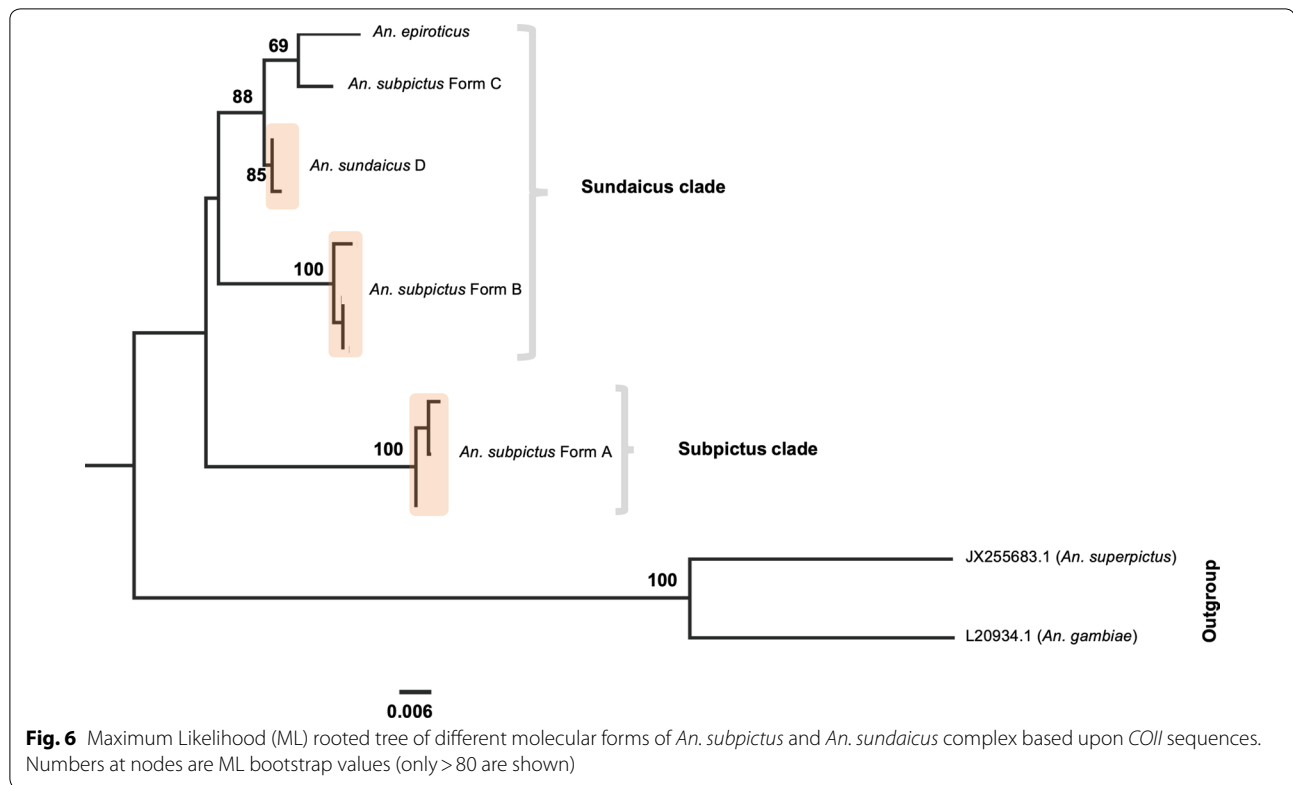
69
An. epiroticus
An. subpictus Form C
88
An. sundaicus D
85
Sundaicus clade
100
An. subpictus Form B
100
An. subpictus Form A
Subpictus clade
100
JX255683.1 (An. superpictus)
L20934.1 (An. gambiae)
Outgroup
0.006

**Fig. 6** Maximum Likelihood (ML) rooted tree of different molecular forms of An. subpictus and An. sundaicus complex based upon COII sequences. Numbers at nodes are ML bootstrap values (only > 80 are shown)